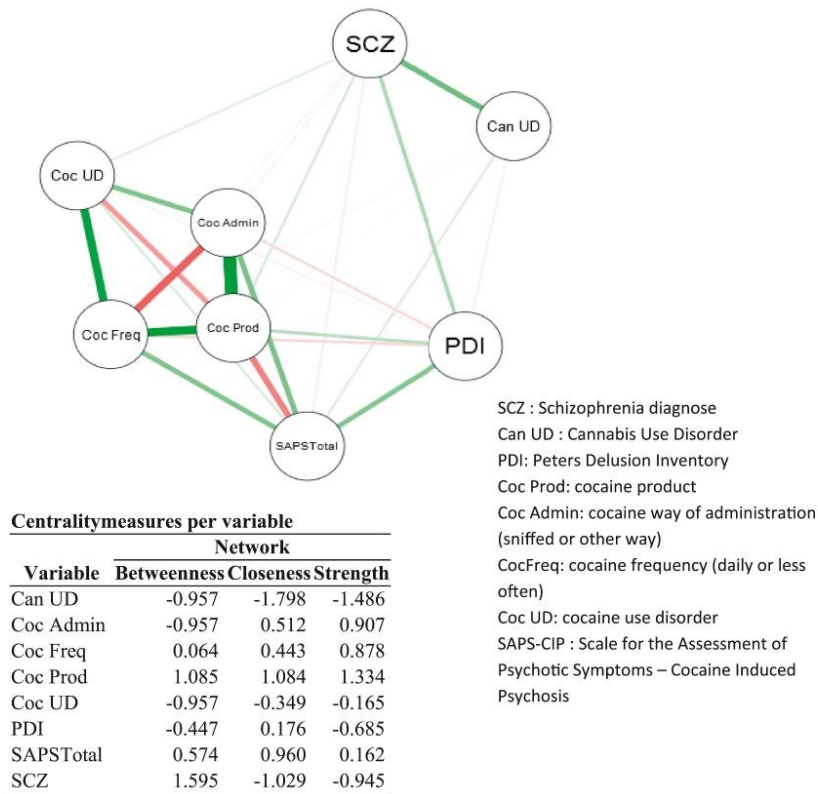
SCZ

Can UD

Coc UD

Coc Admin

Coc Freq

Coc Prod

PDI

SAPSTotal

SCZ : Schizophrenia diagnose
Can UD : Cannabis Use Disorder
PDI: Peters Delusion Inventory
Coc Prod: cocaine product
Coc Admin: cocaine way of administration (sniffed or other way)
CocFreq: cocaine frequency (daily or less often)
Coc UD: cocaine use disorder
SAPS-CIP : Scale for the Assessment of Psychotic Symptoms – Cocaine Induced Psychosis

Centralitymeasures per variable

| Variable | Network Betweenness | Network Closeness | Network Strength |
|---|---|---|---|
| Can UD | -0.957 | -1.798 | -1.486 |
| Coc Admin | -0.957 | 0.512 | 0.907 |
| Coc Freq | 0.064 | 0.443 | 0.878 |
| Coc Prod | 1.085 | 1.084 | 1.334 |
| Coc UD | -0.957 | -0.349 | -0.165 |
| PDI | -0.447 | 0.176 | -0.685 |
| SAPSTotal | 0.574 | 0.960 | 0.162 |
| SCZ | 1.595 | -1.029 | -0.945 |